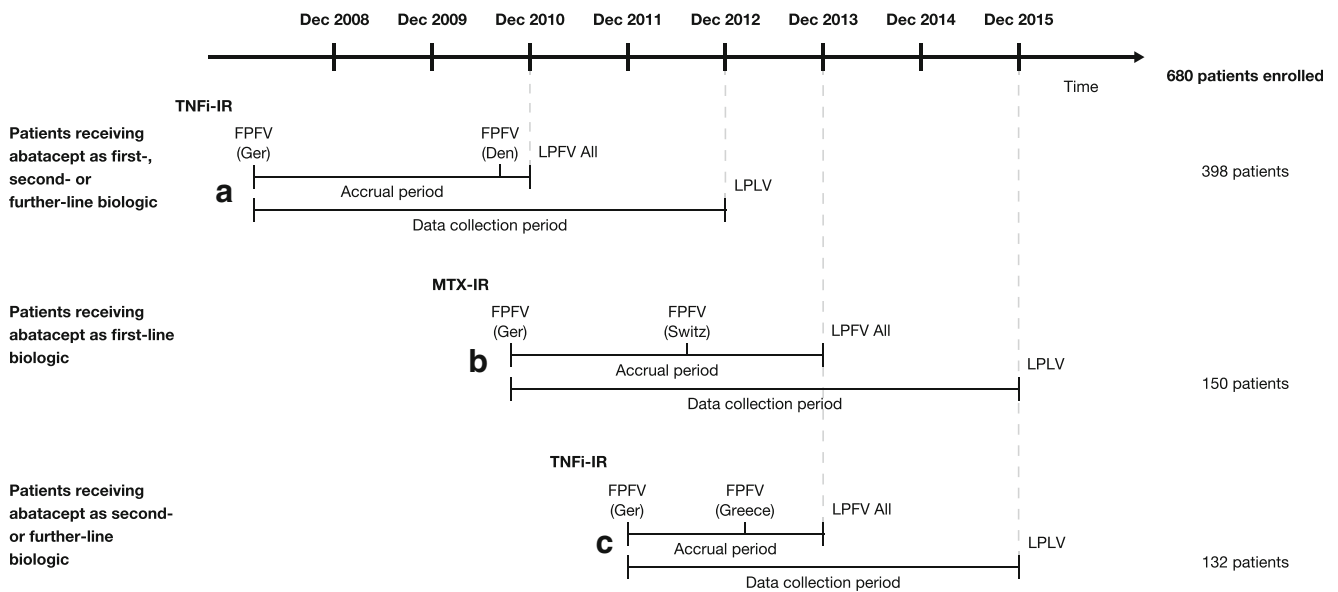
Dec 2008 Dec 2009 Dec 2010 Dec 2011 Dec 2012 Dec 2013 Dec 2014 Dec 2015

Time

680 patients enrolled

TNFi-IR

Patients receiving abatacept as first-, second- or further-line biologic

FPFV (Ger)

FPFV (Den)

LPFV All

a

Accrual period

LPLV

Data collection period

398 patients

MTX-IR

Patients receiving abatacept as first-line biologic

FPFV (Ger)

FPFV (Switz)

LPFV All

b

Accrual period

LPLV

Data collection period

150 patients

TNFi-IR

Patients receiving abatacept as second- or further-line biologic

FPFV (Ger)

FPFV (Greece)

LPFV All

c

Accrual period

LPLV

Data collection period

132 patients